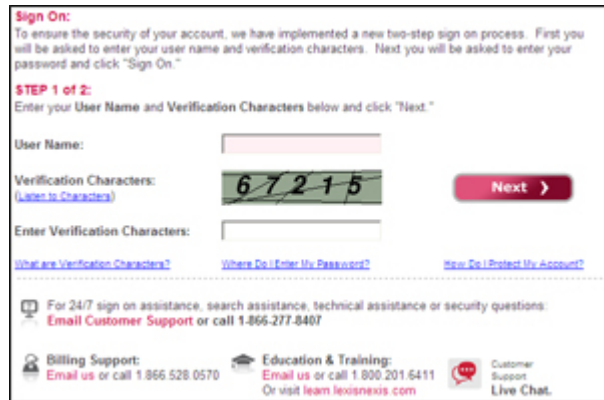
Sign On:
To ensure the security of your account, we have implemented a new two-step sign on process. First you will be asked to enter your user name and verification characters. Next you will be asked to enter your password and click "Sign On."

STEP 1 of 2:
Enter your User Name and Verification Characters below and click "Next."

User Name:

Verification Characters:
(Listen to Characters)

67215

Next

Enter Verification Characters:

What are Verification Characters?

Where Do I Enter My Password?

How Do I Protect My Account?

For 24/7 sign on assistance, search assistance, technical assistance or security questions:
Email Customer Support or call 1-866-277-8407

Billing Support:
Email us or call 1.866.528.0570

Education & Training:
Email us or call 1.800.201.6411
Or visit learn.lexisnexis.com

Customer Support
Live Chat.